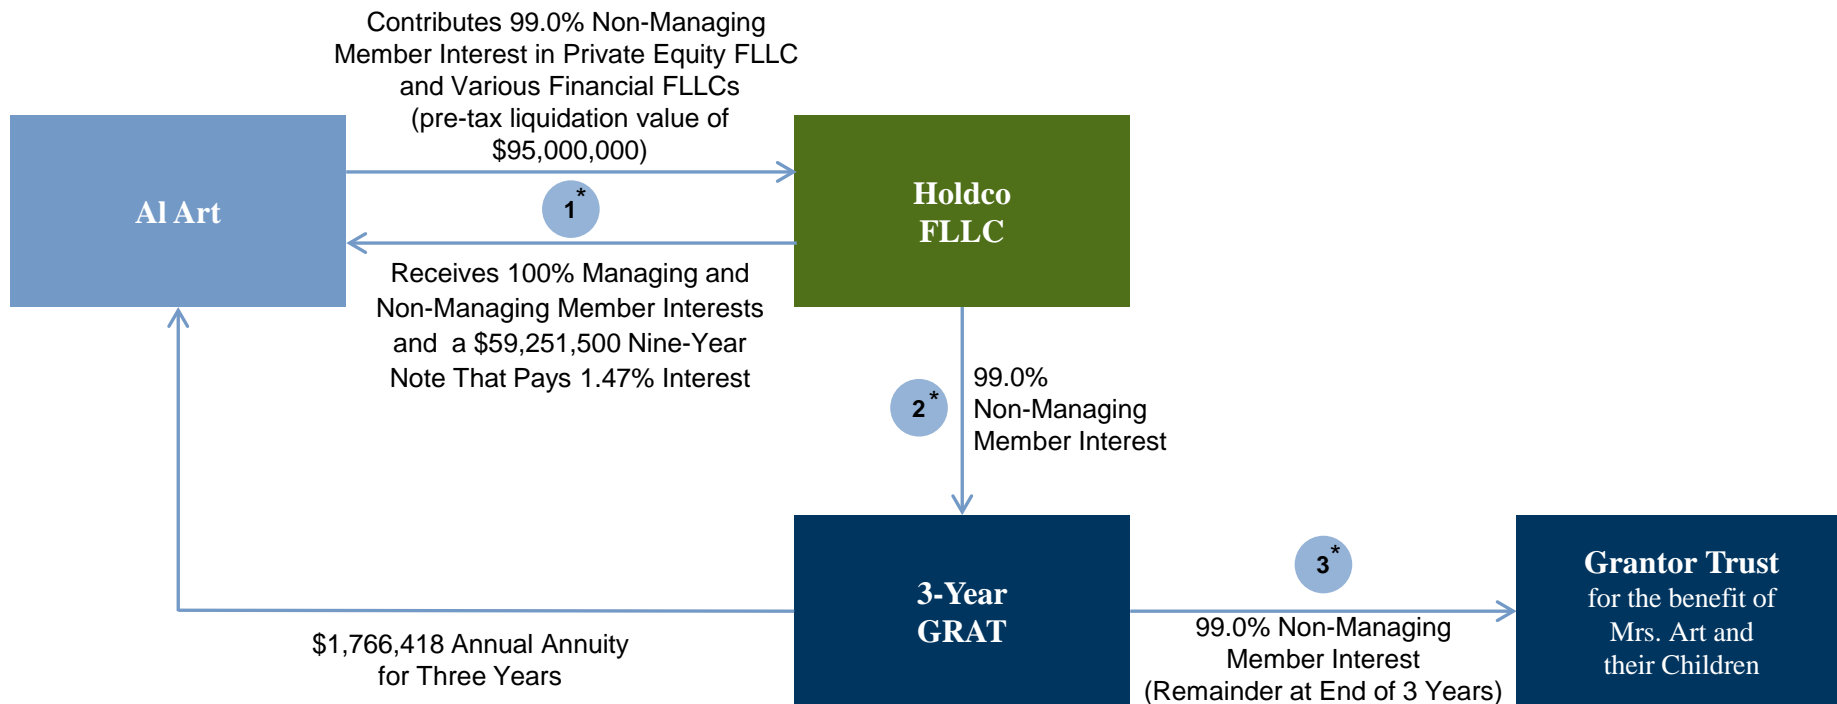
Contributes 99.0% Non-Managing Member Interest in Private Equity FLLC and Various Financial FLLCs (pre-tax liquidation value of $95,000,000)

Al Art

1*

Holdco FLLC

Receives 100% Managing and Non-Managing Member Interests and a $59,251,500 Nine-Year Note That Pays 1.47% Interest

2*

99.0% Non-Managing Member Interest

3-Year GRAT

3*

Grantor Trust for the benefit of Mrs. Art and their Children

$1,766,418 Annual Annuity for Three Years

99.0% Non-Managing Member Interest (Remainder at End of 3 Years)